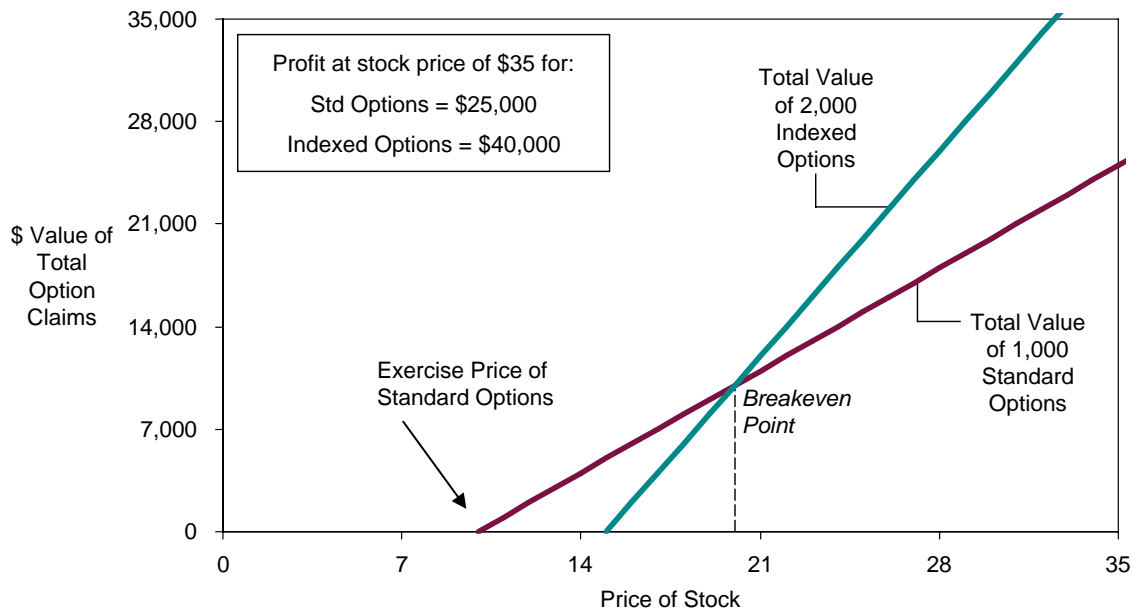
Profit at stock price of \$35 for:
Std Options = \$25,000
Indexed Options = \$40,000

Total Value of 2,000 Indexed Options

Total Value of 1,000 Standard Options

Exercise Price of Standard Options

Breakeven Point

\$ Value of Total Option Claims

35,000
28,000
21,000
14,000
7,000
0

0 7 14 21 28 35

Price of Stock